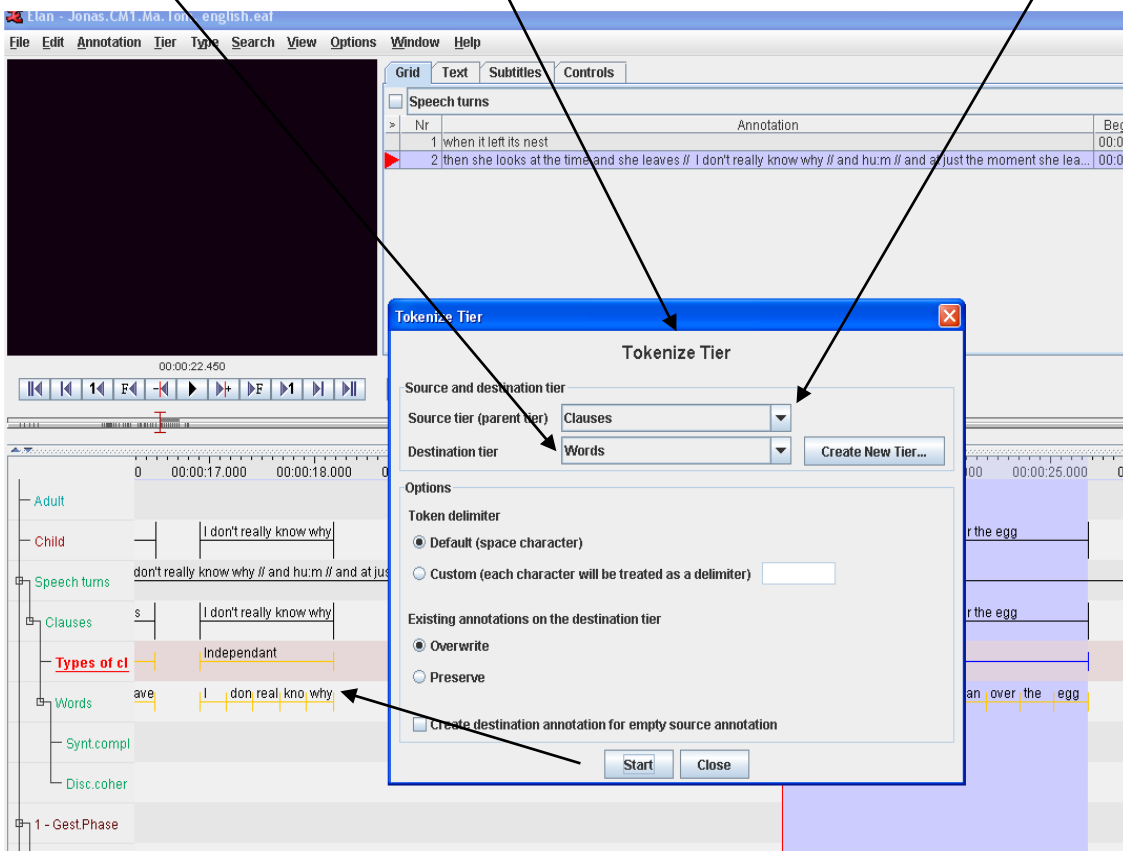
Elan - Jonas.CM1.Ma.Ton. english.eaf

File Edit Annotation Tier Type Search View Options Window Help

Grid Text Subtitles Controls

Speech turns

| » | Nr | Annotation | Beg |
|---|---|---|---|
| | 1 | when it left its nest | 00:0 |
| | 2 | then she looks at the time and she leaves // I don't really know why // and hu:m // and at just the moment she lea... | 00:0 |

00:00:22.450

0 00:00:17.000 00:00:18.000 0

00 00:00:25.000 0

Adult

Child

Speech turns

Clauses

Types of cl

Words

Synt.compl

Disc.coher

1 - Gest.Phase

I don't really know why

don't really know why // and hu:m // and at jus

s

I don't really know why

Independant

ave I don real kno why

r the egg

r the egg

an over the egg

Tokenize Tier

Tokenize Tier

Source and destination tier

Source tier (parent tier) Clauses

Destination tier Words

Create New Tier...

Options

Token delimiter

Default (space character)

Custom (each character will be treated as a delimiter)

Existing annotations on the destination tier

Overwrite

Preserve

Create destination annotation for empty source annotation

Start Close